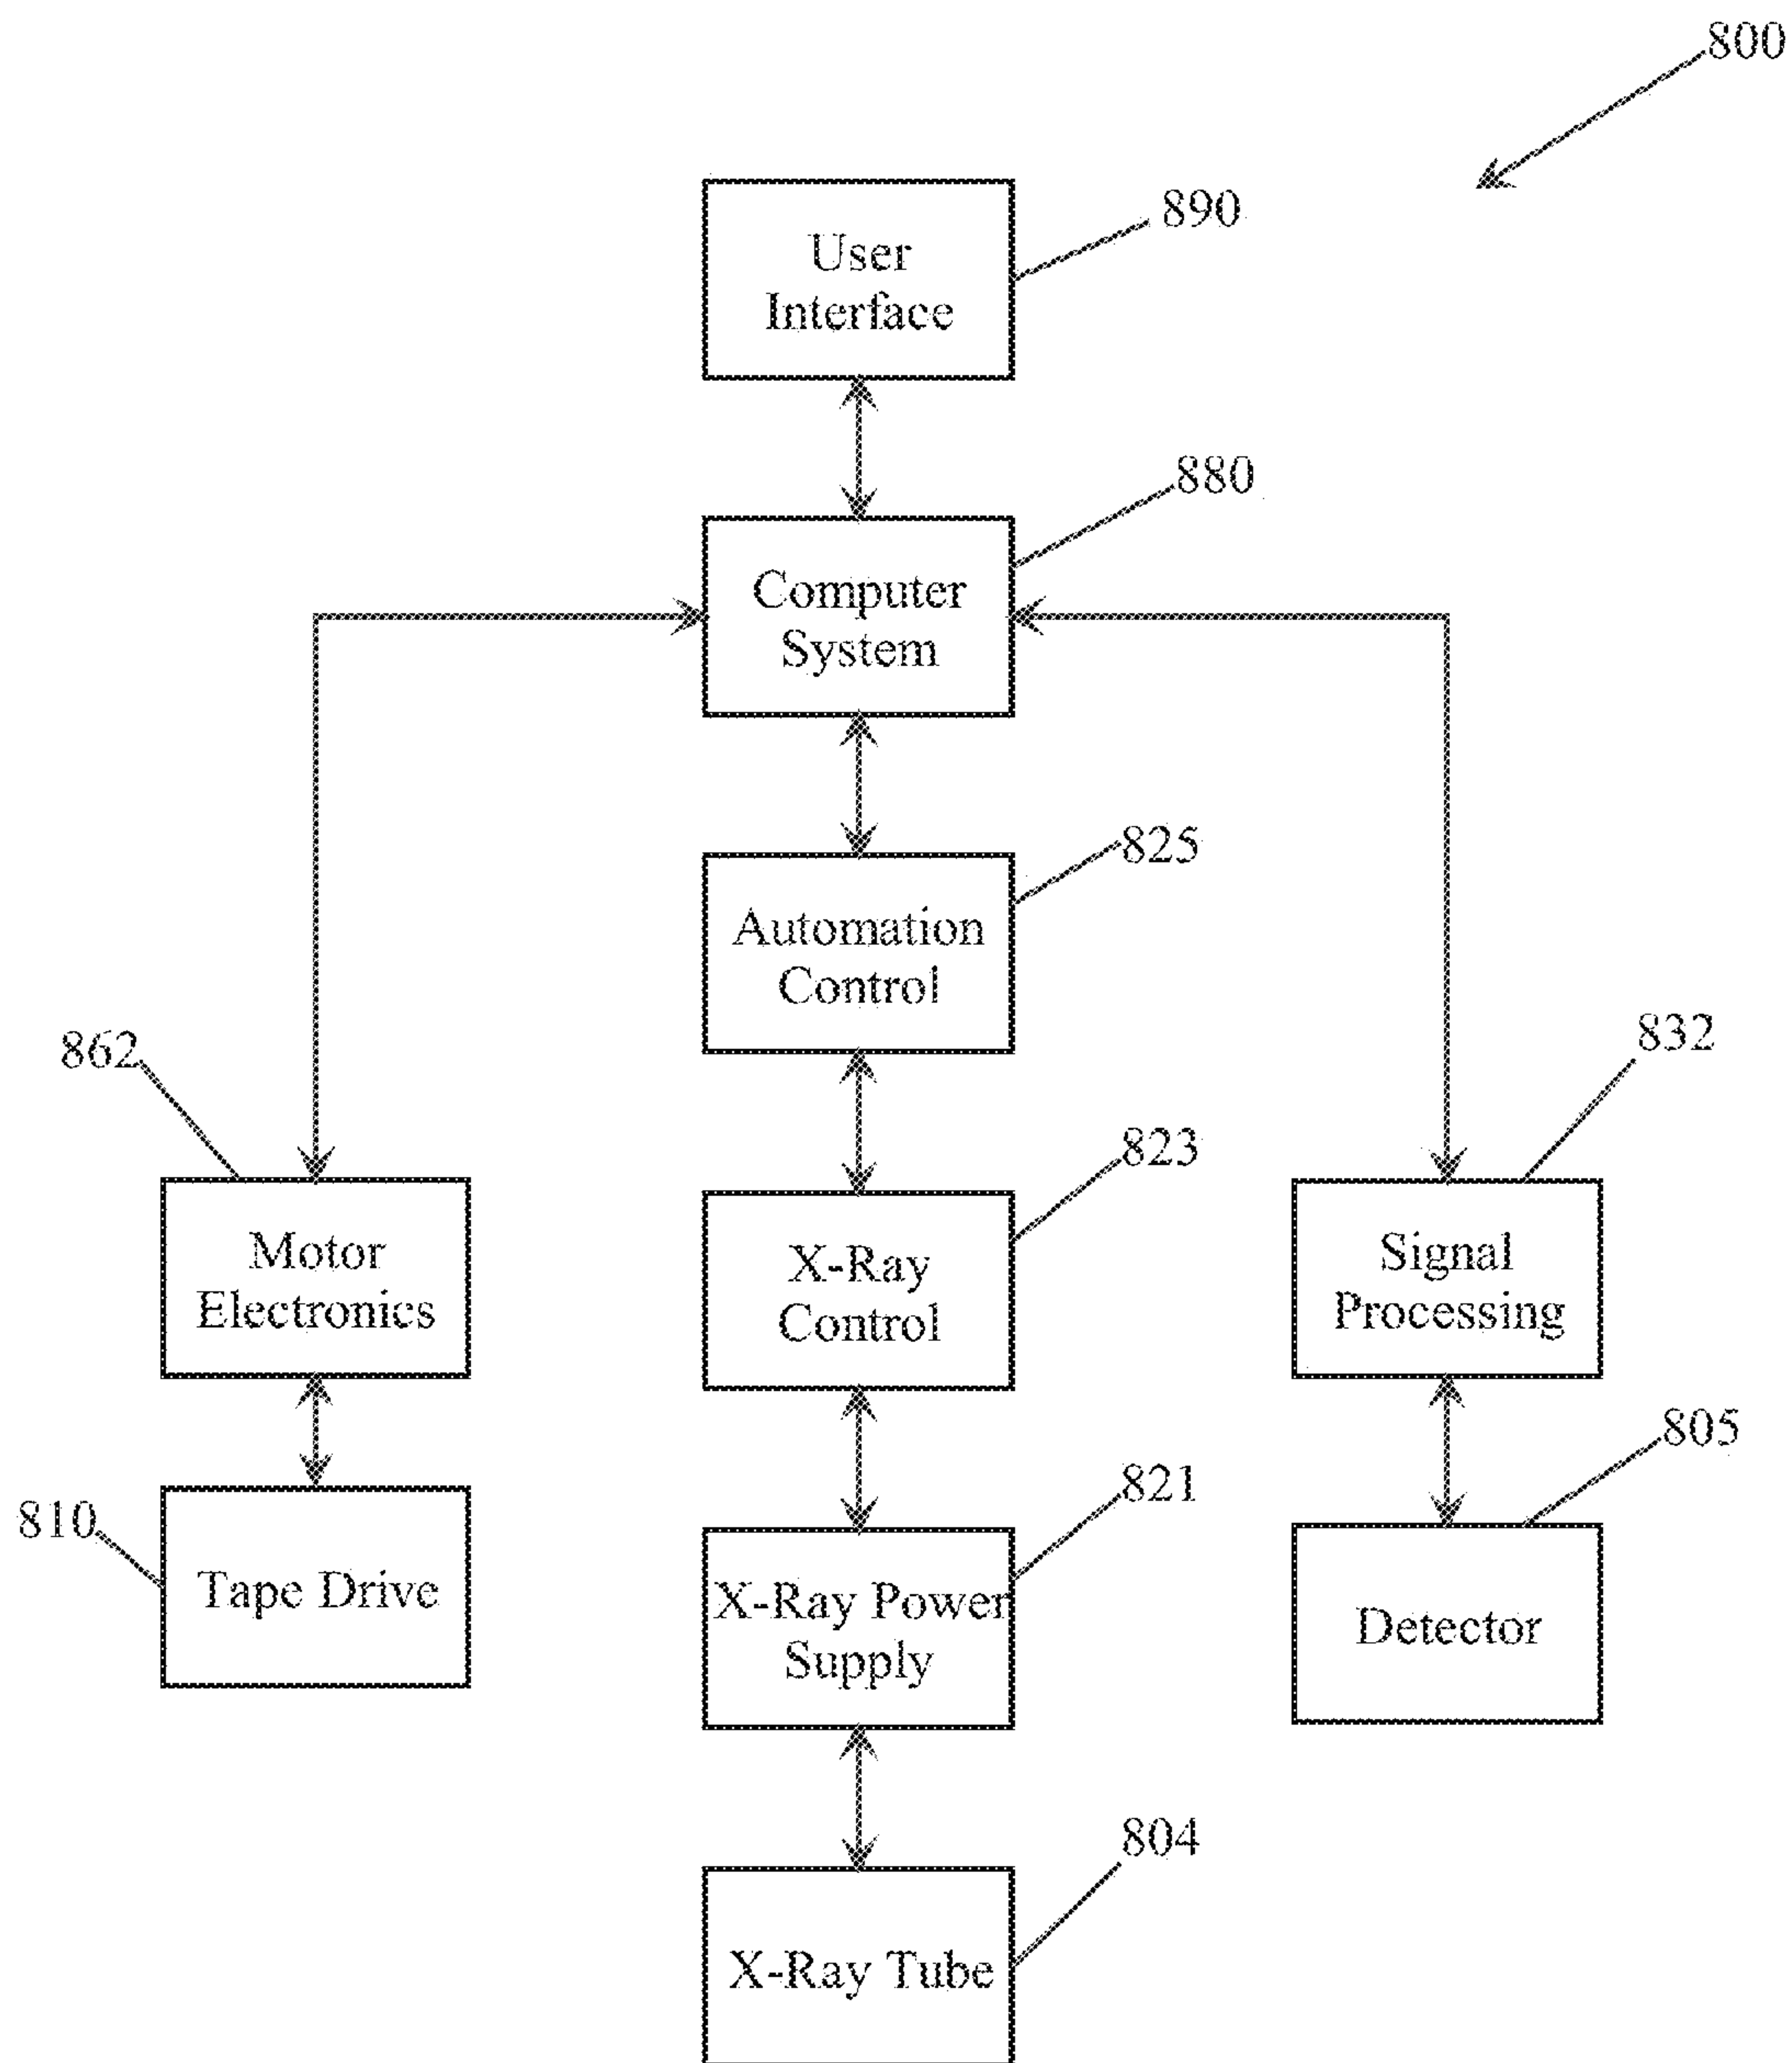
800

User Interface

890

Computer System

880

Automation Control

825

862

832

Motor Electronics

X-Ray Control

823

Signal Processing

805

810

Tape Drive

X-Ray Power Supply

821

Detector

804

X-Ray Tube